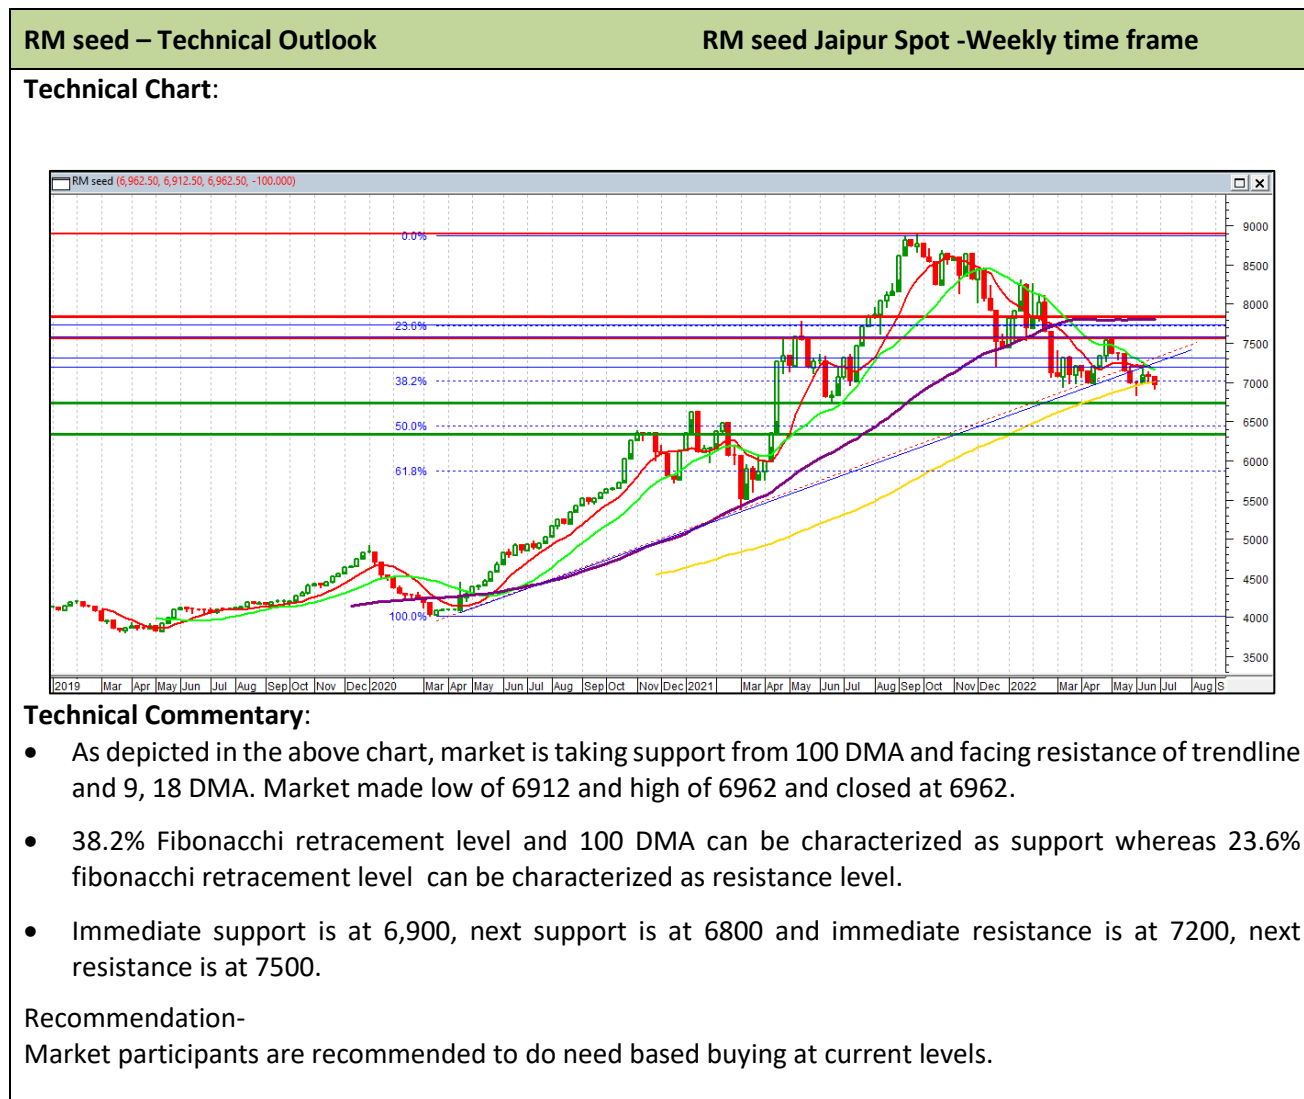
RM seed – Technical Outlook

RM seed Jaipur Spot -Weekly time frame

Technical Chart:

RM seed (6,962.50, 6,912.50, 6,962.50, -100.000)

0.0%
23.6%
38.2%
50.0%
61.8%
100.0%

9000
8500
8000
7500
7000
6500
6000
5500
5000
4500
4000
3500

2019 Mar Apr May Jun Jul Aug Sep Oct Nov Dec 2020 Mar Apr May Jun Jul Aug Sep Oct Nov Dec 2021 Mar Apr May Jun Jul Aug Sep Oct Nov Dec 2022 Mar Apr May Jun Jul Aug S

Technical Commentary:

• As depicted in the above chart, market is taking support from 100 DMA and facing resistance of trendline and 9, 18 DMA. Market made low of 6912 and high of 6962 and closed at 6962.

• 38.2% Fibonacchi retracement level and 100 DMA can be characterized as support whereas 23.6% fibonacchi retracement level can be characterized as resistance level.

• Immediate support is at 6,900, next support is at 6800 and immediate resistance is at 7200, next resistance is at 7500.

Recommendation-
Market participants are recommended to do need based buying at current levels.